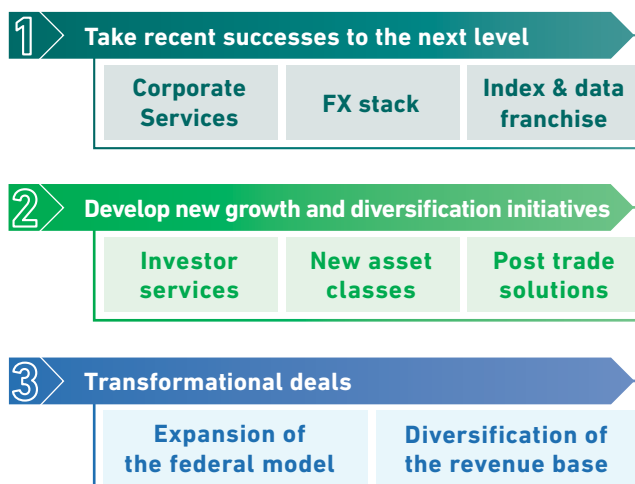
1 Take recent successes to the next level

Corporate Services

FX stack

Index & data franchise

2 Develop new growth and diversification initiatives

Investor services

New asset classes

Post trade solutions

3 Transformational deals

Expansion of the federal model

Diversification of the revenue base